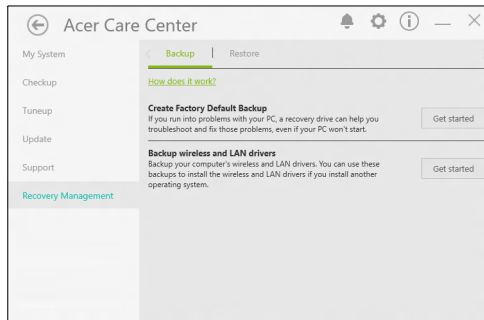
Acer Care Center

My System

Checkup

Tuneup

Update

Support

Recovery Management

Backup | Restore

How does it work?

Create Factory Default Backup
If you run into problems with your PC, a recovery drive can help you troubleshoot and fix those problems, even if your PC won't start.

Get started

Backup wireless and LAN drivers
Backup your computer's wireless and LAN drivers. You can use these backups to install the wireless and LAN drivers if you install another operating system.

Get started